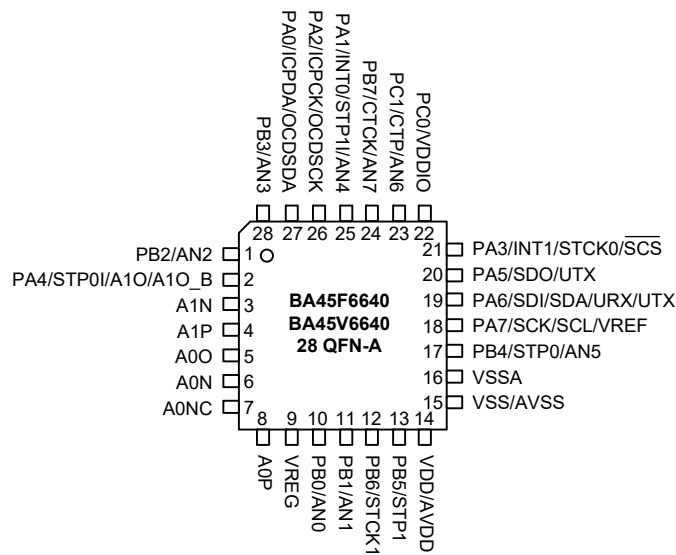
PB3/AN3
PA0/ICPDA/OCDSDA
PA2/ICPCK/OCDSCK
PA1/INT0/STP1I/AN4
PB7/CTCK/AN7
PC1/CTP/AN6
PC0/VDDIO

28 27 26 25 24 23 22

PB2/AN2 1
PA4/STP0I/A1O/A1O_B 2
A1N 3
A1P 4
A0O 5
A0N 6
A0NC 7

21 PA3/INT1/STCK0/$\overline{SCS}$
20 PA5/SDO/UTX
19 PA6/SDI/SDA/URX/UTX
18 PA7/SCK/SCL/VREF
17 PB4/STP0/AN5
16 VSSA
15 VSS/AVSS

BA45F6640
BA45V6640
28 QFN-A

8 9 10 11 12 13 14

A0P
VREG
PB0/AN0
PB1/AN1
PB6/STCK1
PB5/STP1
VDD/AVDD